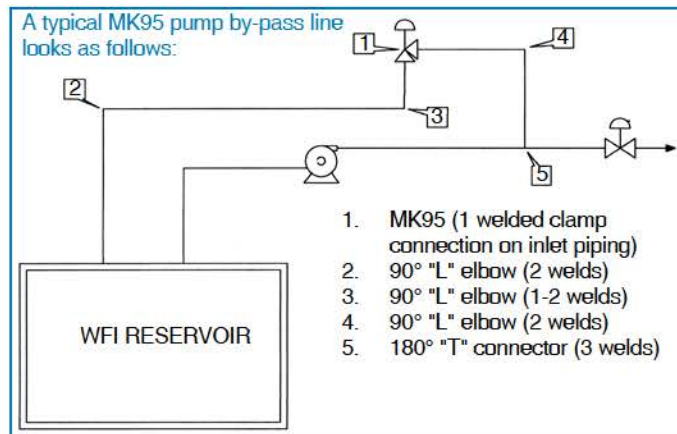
A typical MK95 pump by-pass line looks as follows:

1

4

2

3

5

WFI RESERVOIR

1. MK95 (1 welded clamp connection on inlet piping)
2. 90° "L" elbow (2 welds)
3. 90° "L" elbow (1-2 welds)
4. 90° "L" elbow (2 welds)
5. 180° "T" connector (3 welds)